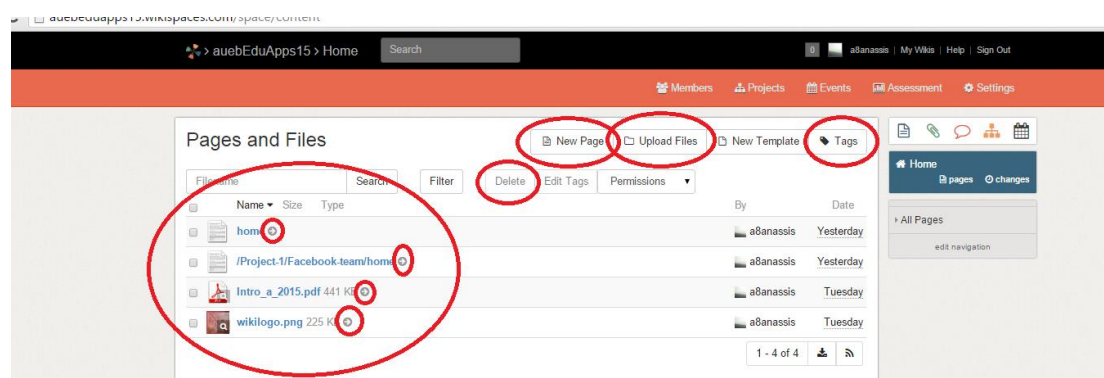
auebeduapps15.wikispaces.com/space/content

auebEduApps15 > Home Search

0 a8anassis | My Wikis | Help | Sign Out

Members Projects Events Assessment Settings

Pages and Files

New Page Upload Files New Template Tags

Filename Search Filter Delete Edit Tags Permissions

| | Name ▾ Size Type | By | Date |
|---|---|---|---|
| | home | a8anassis | Yesterday |
| | /Project-1/Facebook-team/home | a8anassis | Yesterday |
| | Intro_a_2015.pdf 441 KB | a8anassis | Tuesday |
| | wikilogo.png 225 KB | a8anassis | Tuesday |

1 - 4 of 4

Home
pages changes

All Pages

edit navigation